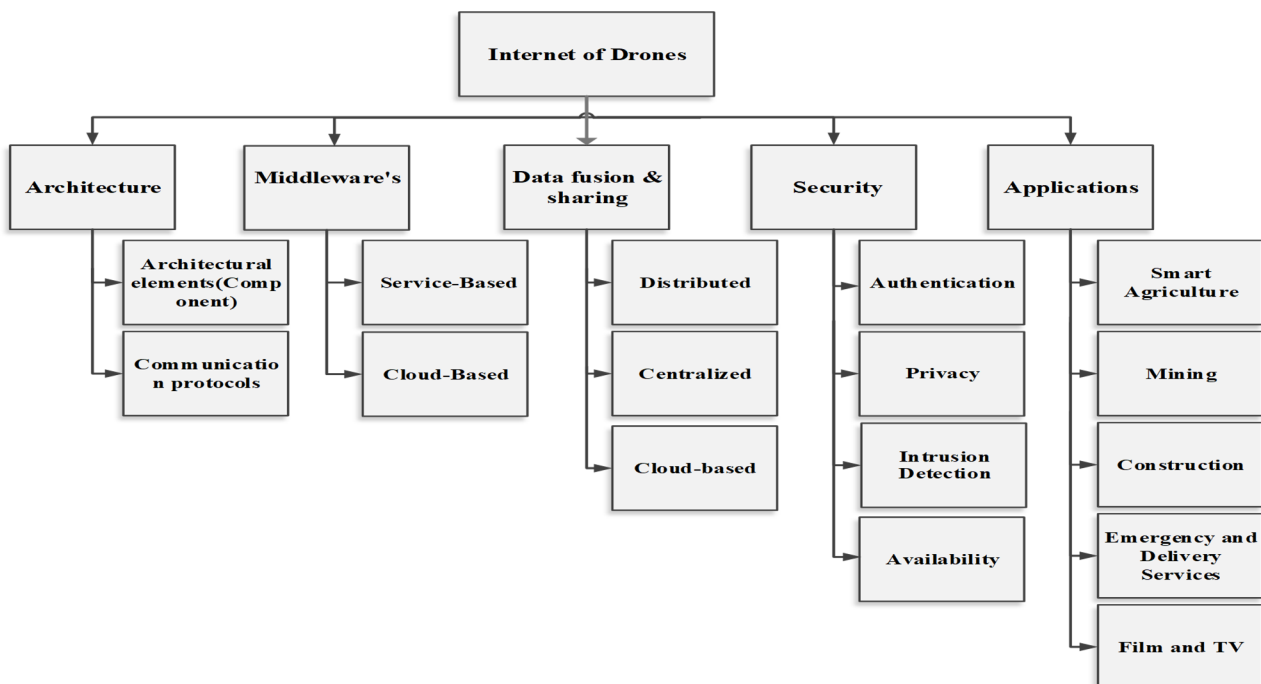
Internet of Drones

Architecture

Architectural elements(Component)

Communication protocols

Middleware's

Service-Based

Cloud-Based

Data fusion & sharing

Distributed

Centralized

Cloud-based

Security

Authentication

Privacy

Intrusion Detection

Availability

Applications

Smart Agriculture

Mining

Construction

Emergency and Delivery Services

Film and TV